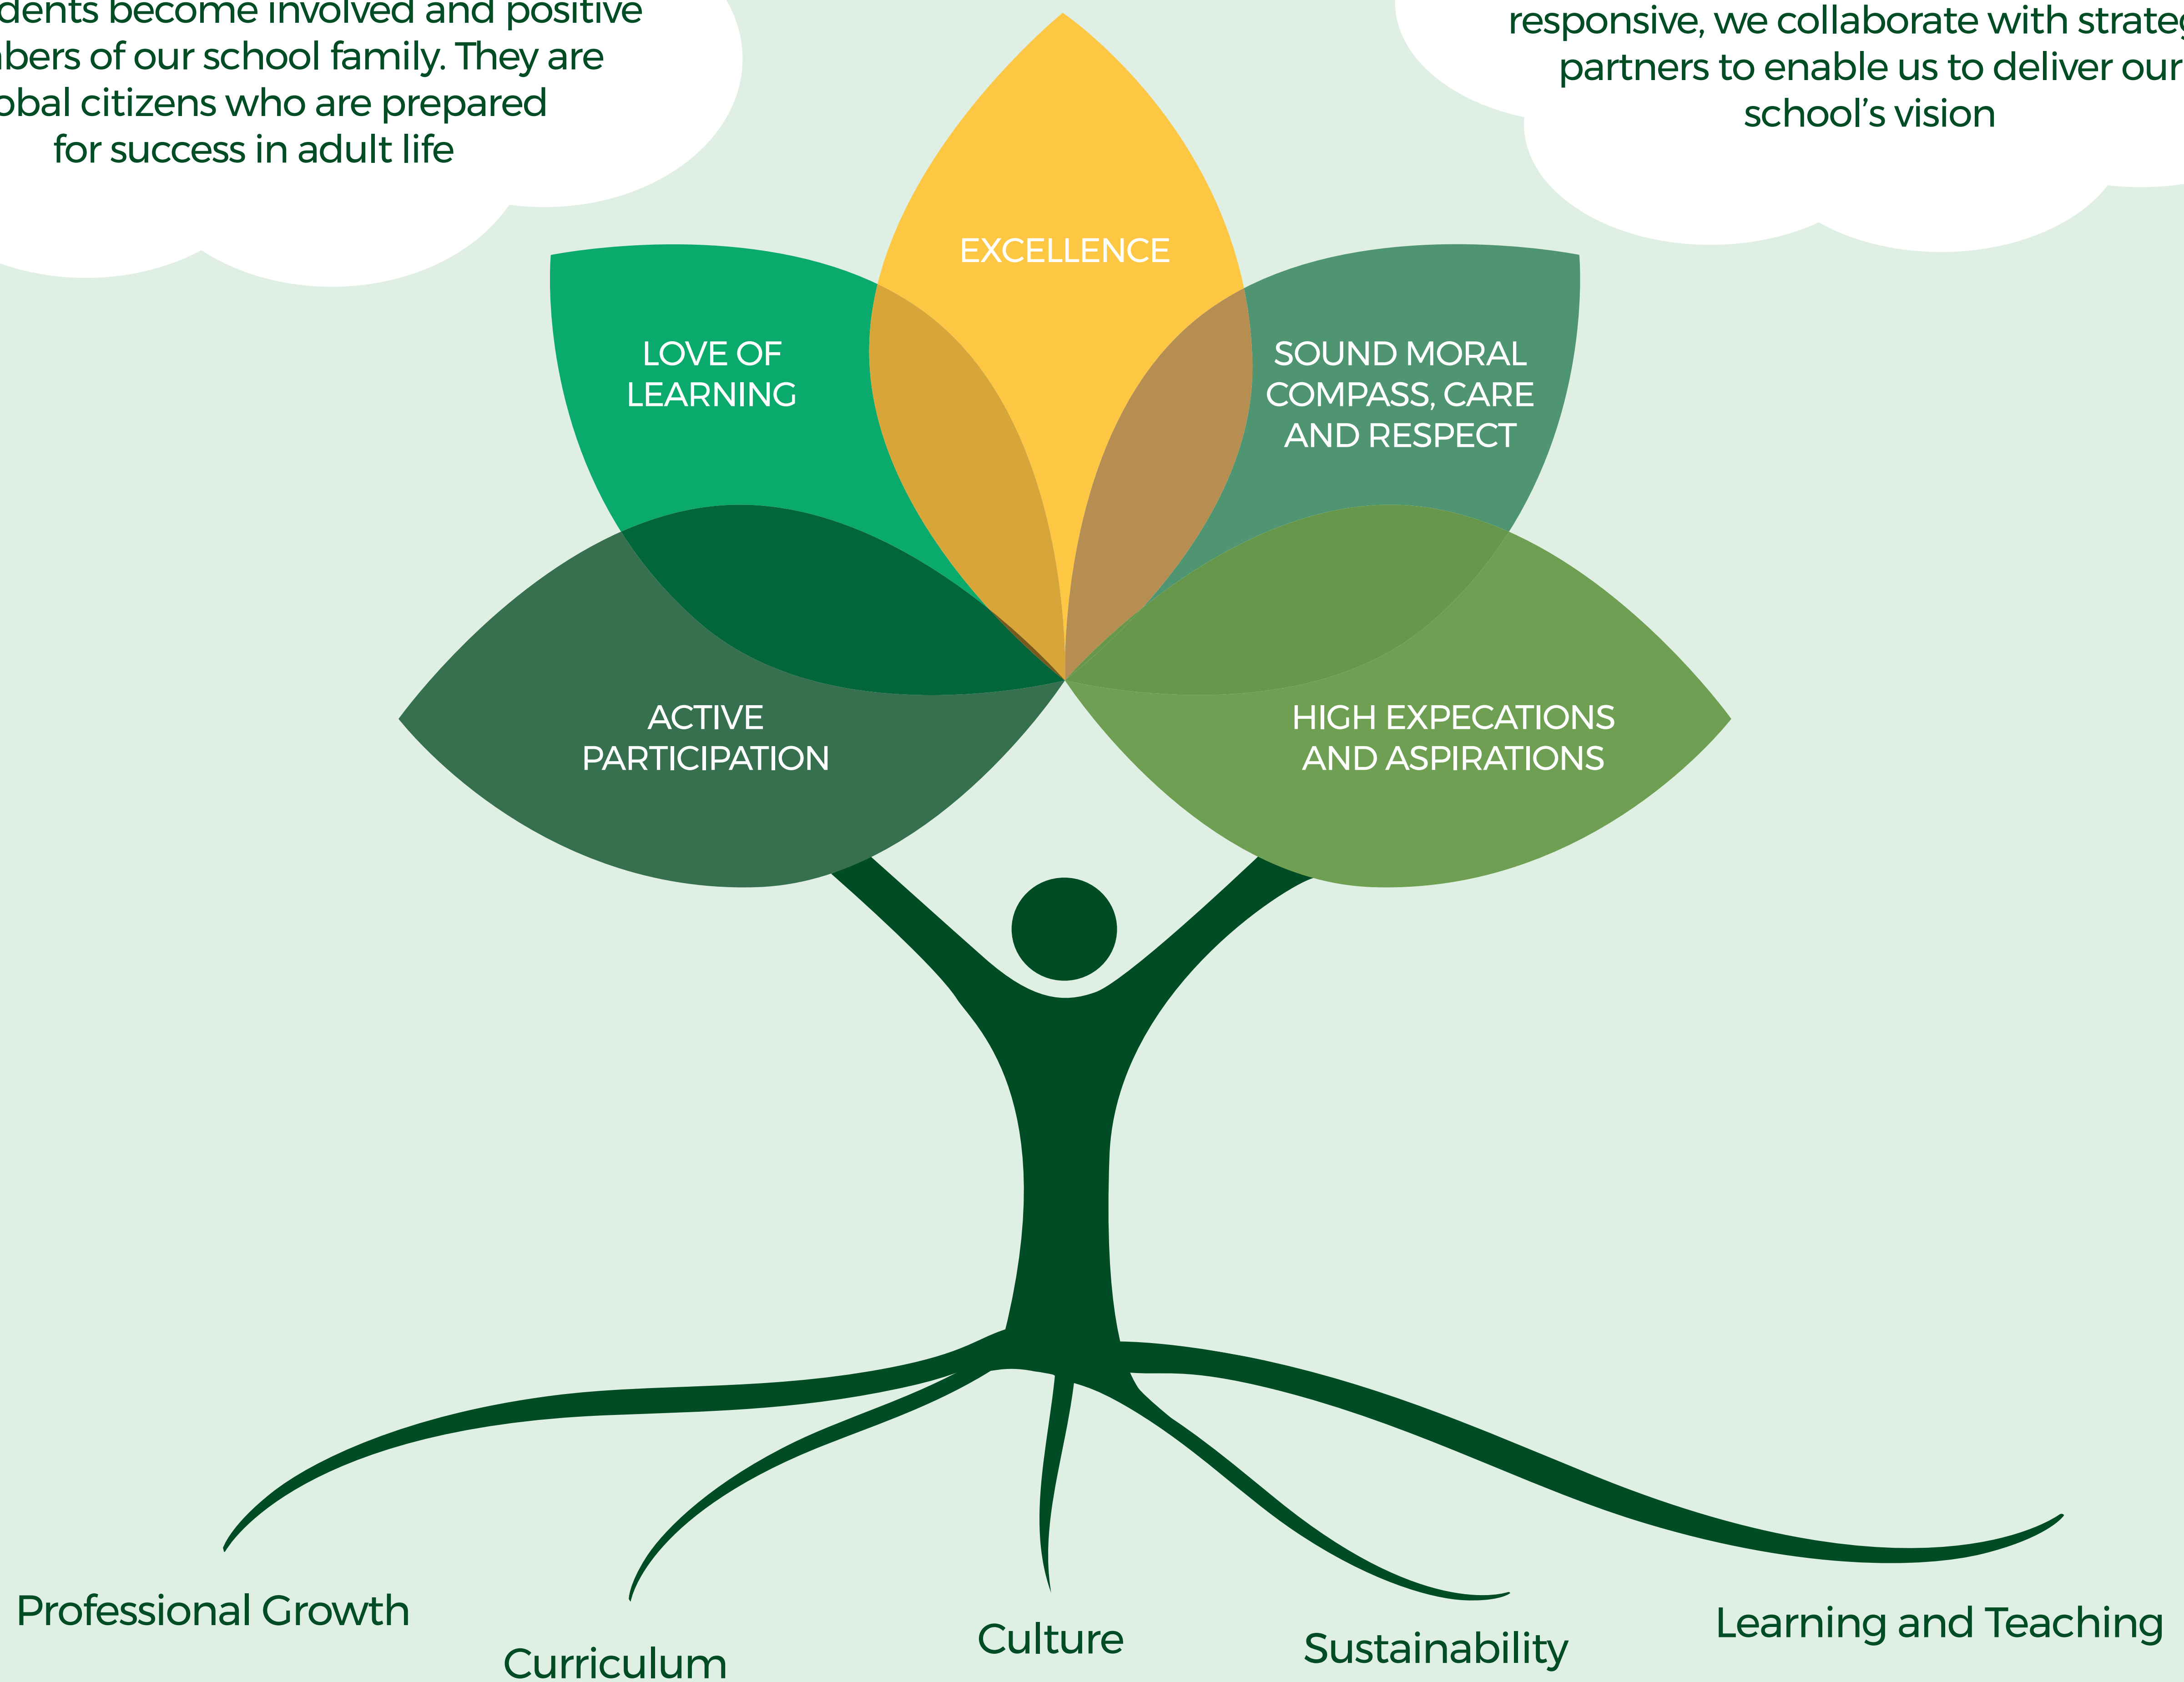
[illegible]dents become involved and positive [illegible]bers of our school family. They are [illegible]obal citizens who are prepared for success in adult life

responsive, we collaborate with strate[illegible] partners to enable us to deliver our school's vision

EXCELLENCE

LOVE OF LEARNING

SOUND MORAL COMPASS, CARE AND RESPECT

ACTIVE PARTICIPATION

HIGH EXPECATIONS AND ASPIRATIONS

Professional Growth

Curriculum

Culture

Sustainability

Learning and Teaching